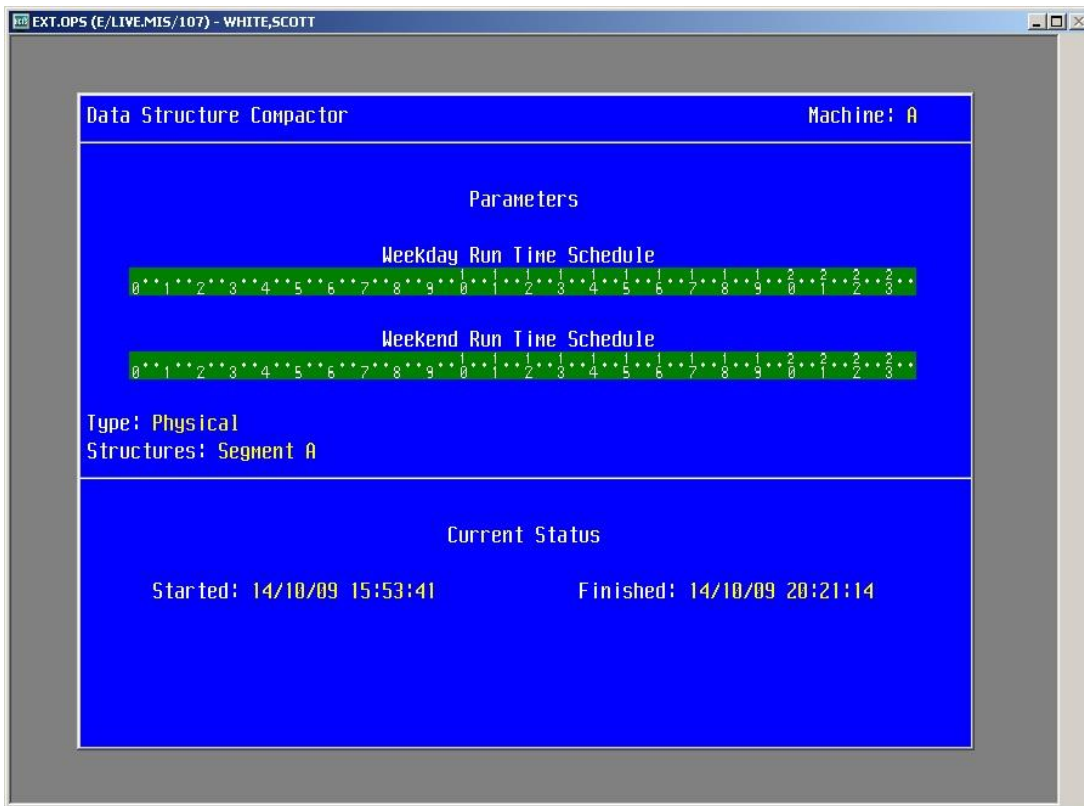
EXT.OPS (E/LIVE.MIS/107) - WHITE,SCOTT

Data Structure Compactor

Machine: A

Parameters

Weekday Run Time Schedule

0··1··2··3··4··5··6··7··8··9··10··11··12··13··14··15··16··17··18··19··20··21··22··23··

Weekend Run Time Schedule

0··1··2··3··4··5··6··7··8··9··10··11··12··13··14··15··16··17··18··19··20··21··22··23··

Type: Physical
Structures: Segment A

Current Status

Started: 14/10/09 15:53:41

Finished: 14/10/09 20:21:14